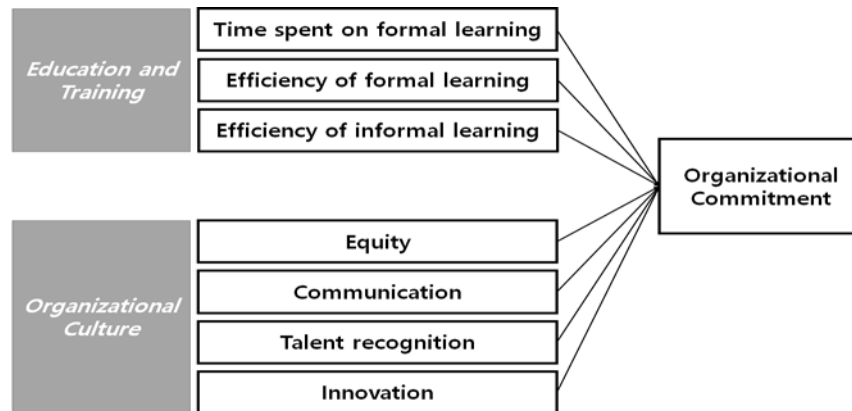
Education and Training

Time spent on formal learning

Efficiency of formal learning

Efficiency of informal learning

Organizational Commitment

Organizational Culture

Equity

Communication

Talent recognition

Innovation